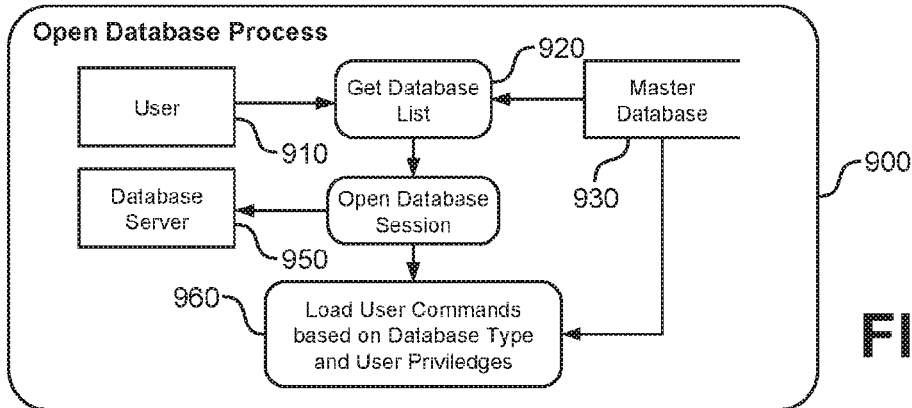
Open Database Process

User

910

Get Database List

920

Master Database

930

900

Database Server

950

Open Database Session

960

Load User Commands based on Database Type and User Priviledges

FI